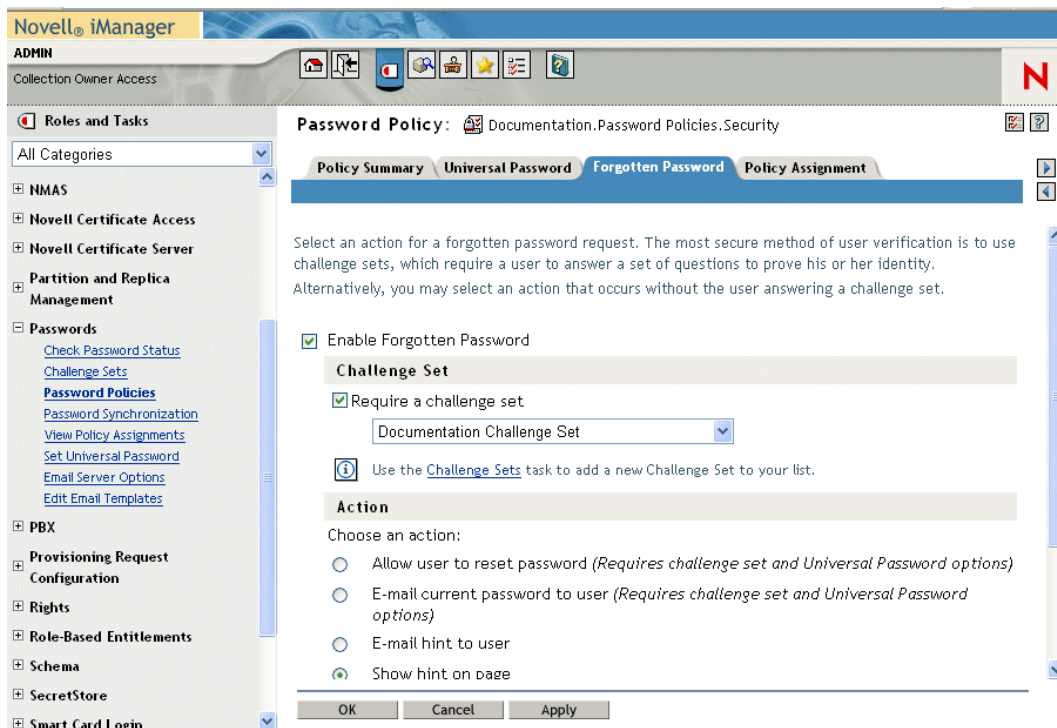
Novell® iManager

ADMIN

Collection Owner Access

N

Roles and Tasks

All Categories

NMAS

Novell Certificate Access

Novell Certificate Server

Partition and Replica Management

Passwords

Check Password Status

Challenge Sets

Password Policies

Password Synchronization

View Policy Assignments

Set Universal Password

Email Server Options

Edit Email Templates

PBX

Provisioning Request Configuration

Rights

Role-Based Entitlements

Schema

SecretStore

Smart Card Login

Password Policy: Documentation.Password Policies.Security

Policy Summary | Universal Password | Forgotten Password | Policy Assignment

Select an action for a forgotten password request. The most secure method of user verification is to use challenge sets, which require a user to answer a set of questions to prove his or her identity. Alternatively, you may select an action that occurs without the user answering a challenge set.

Enable Forgotten Password

Challenge Set

Require a challenge set

Documentation Challenge Set

Use the Challenge Sets task to add a new Challenge Set to your list.

Action

Choose an action:

Allow user to reset password (Requires challenge set and Universal Password options)

E-mail current password to user (Requires challenge set and Universal Password options)

E-mail hint to user

Show hint on page

OK | Cancel | Apply